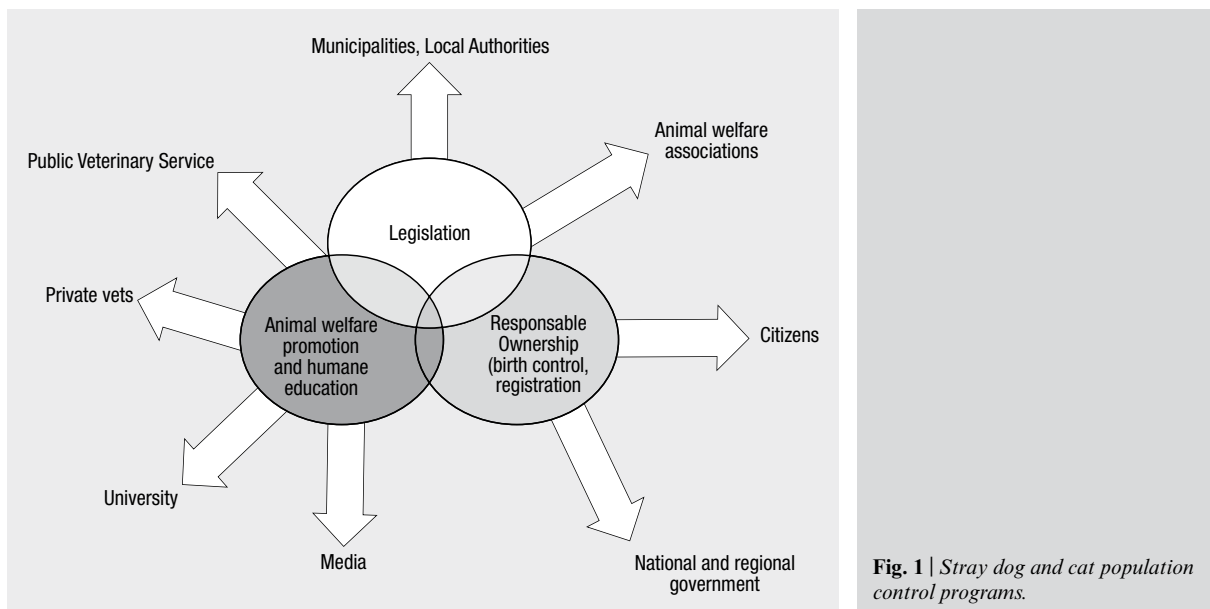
Municipalities, Local Authorities

Public Veterinary Service

Animal welfare associations

Legislation

Private vets

Animal welfare promotion and humane education

Responsable Ownership (birth control, registration

Citizens

University

Media

National and regional government

**Fig. 1** | *Stray dog and cat population control programs.*